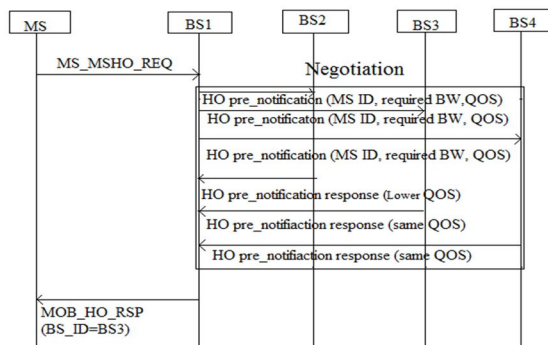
MS
BS1
BS2
BS3
BS4
MS_MSHO_REQ
Negotiation
HO pre_notification (MS ID, required BW,QOS)
HO pre_notificaton (MS ID, required BW, QOS)
HO pre_notification (MS ID, required BW, QOS)
HO pre_notification response (Lower QOS)
HO pre_notifiaction response (same QOS)
HO pre_notifiaction response (same QOS)
MOB_HO_RSP
(BS_ID=BS3)